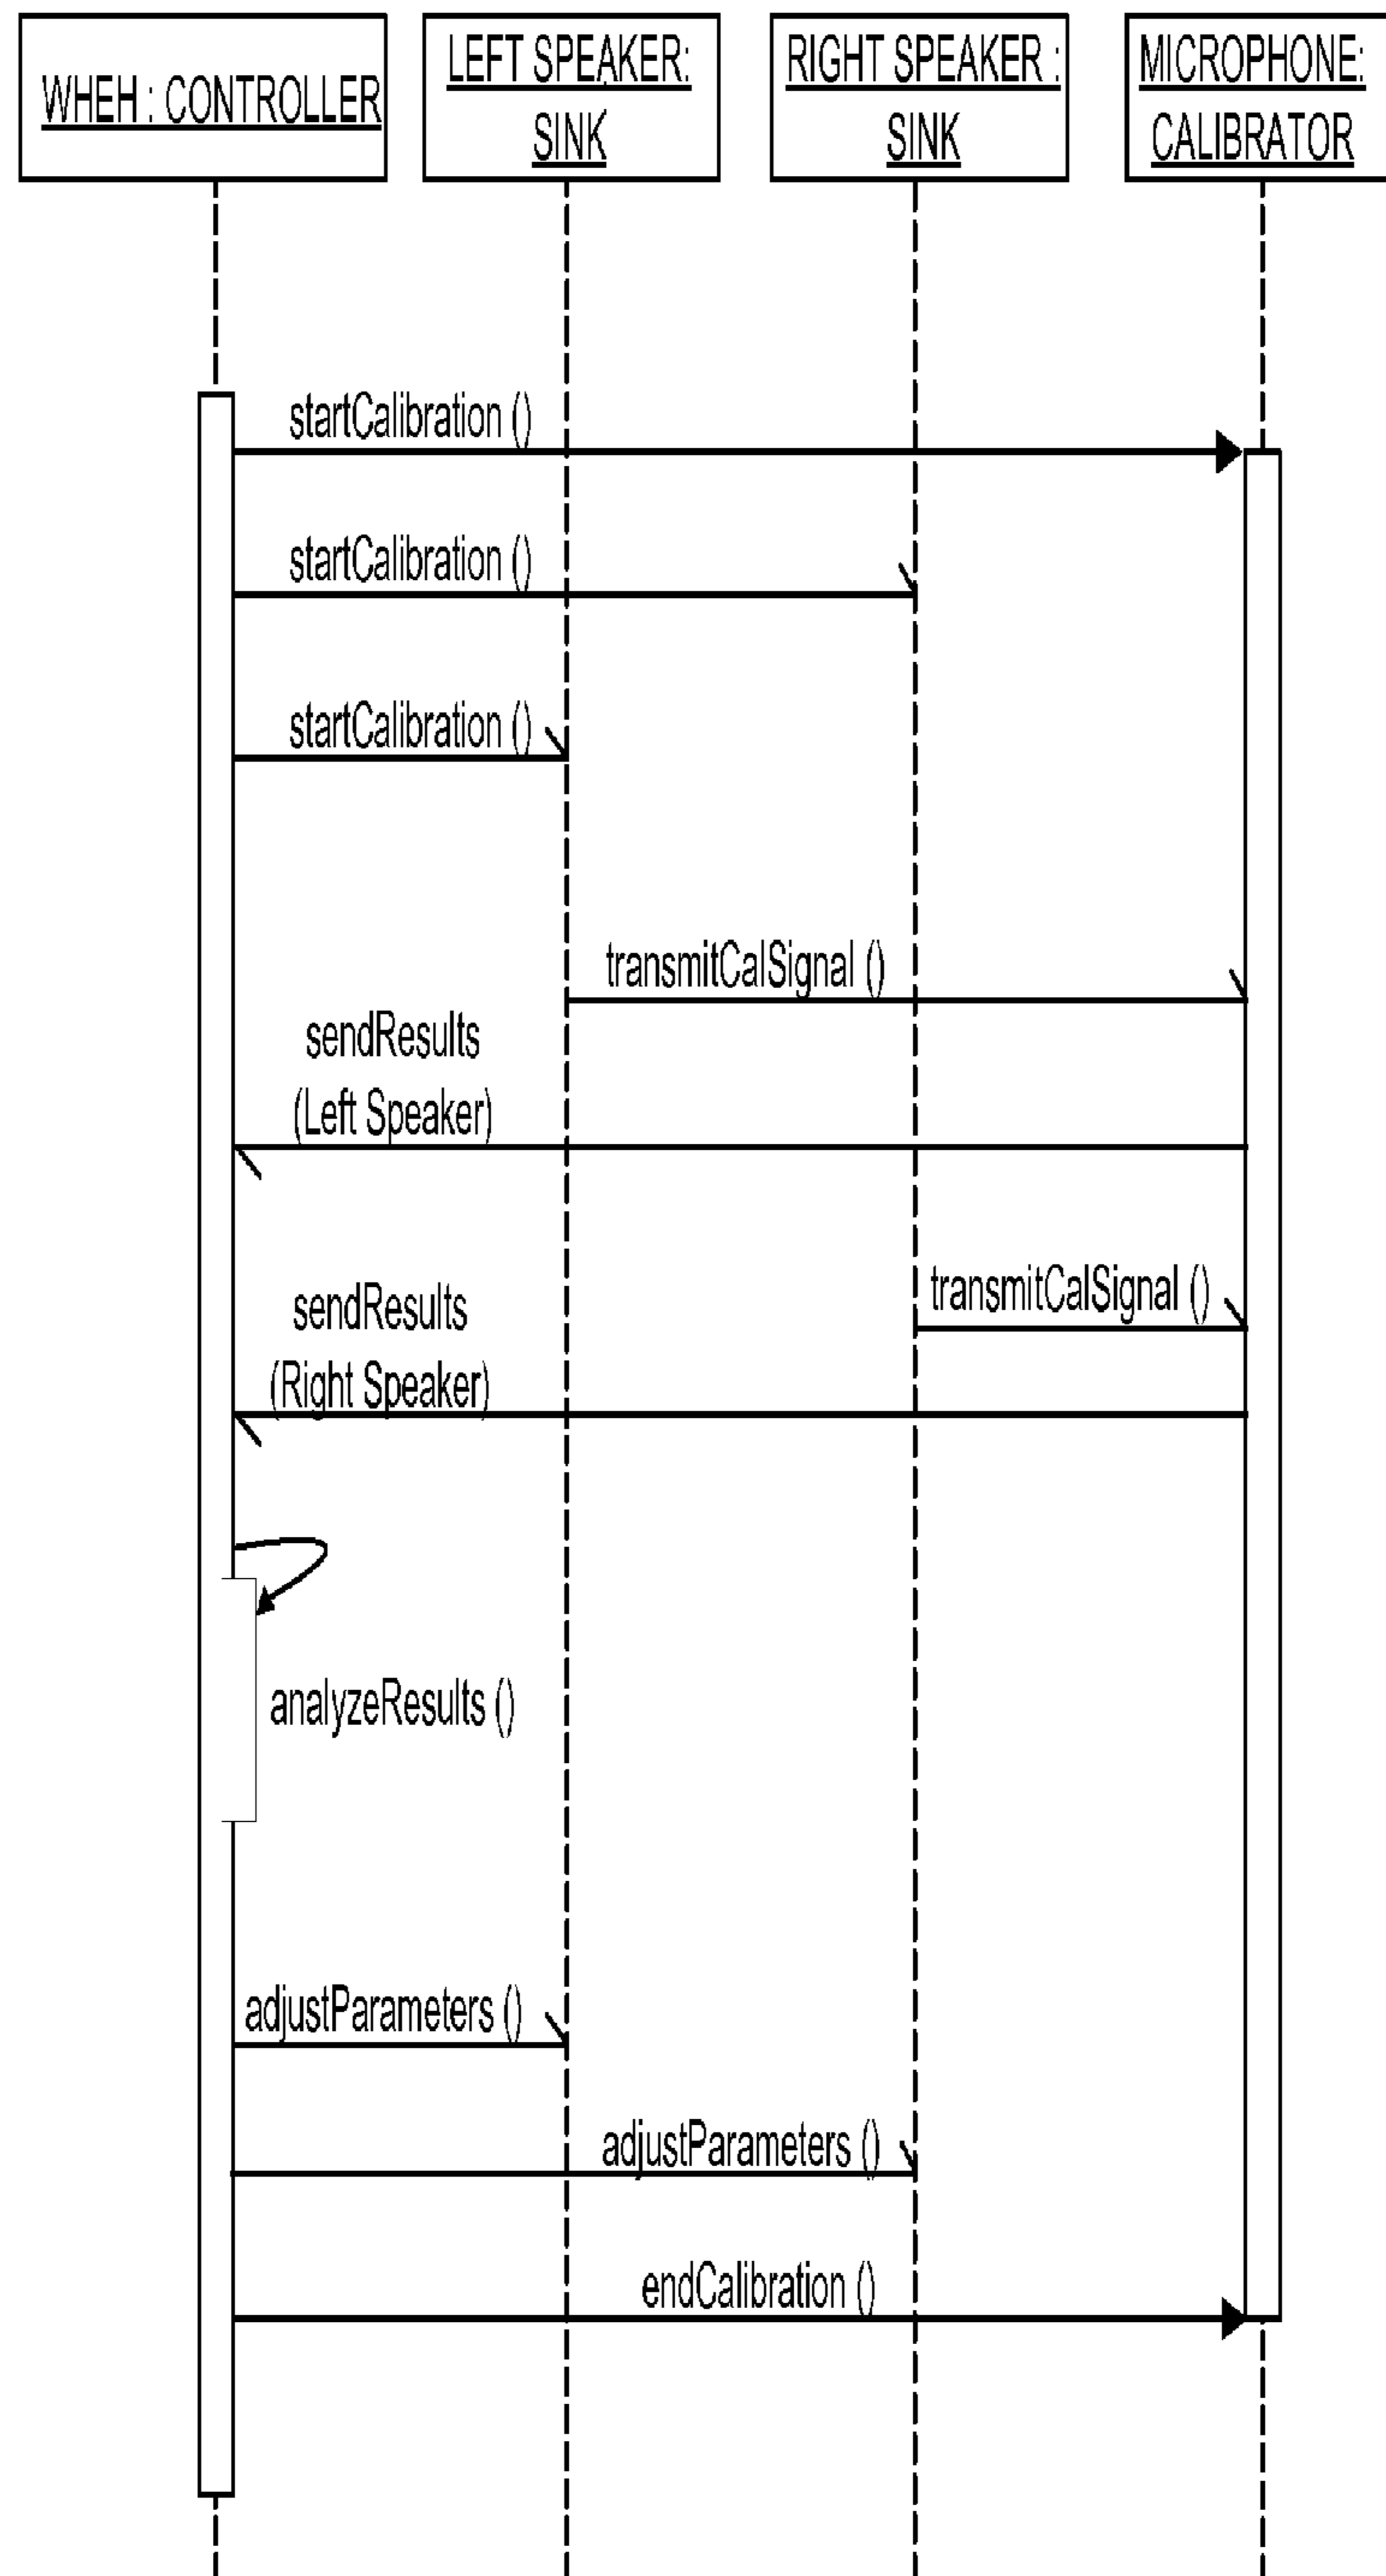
WHEH : CONTROLLER

LEFT SPEAKER: SINK

RIGHT SPEAKER : SINK

MICROPHONE: CALIBRATOR

startCalibration ()

startCalibration ()

startCalibration ()

transmitCalSignal ()

sendResults (Left Speaker)

transmitCalSignal ()

sendResults (Right Speaker)

analyzeResults ()

adjustParameters ()

adjustParameters ()

endCalibration ()